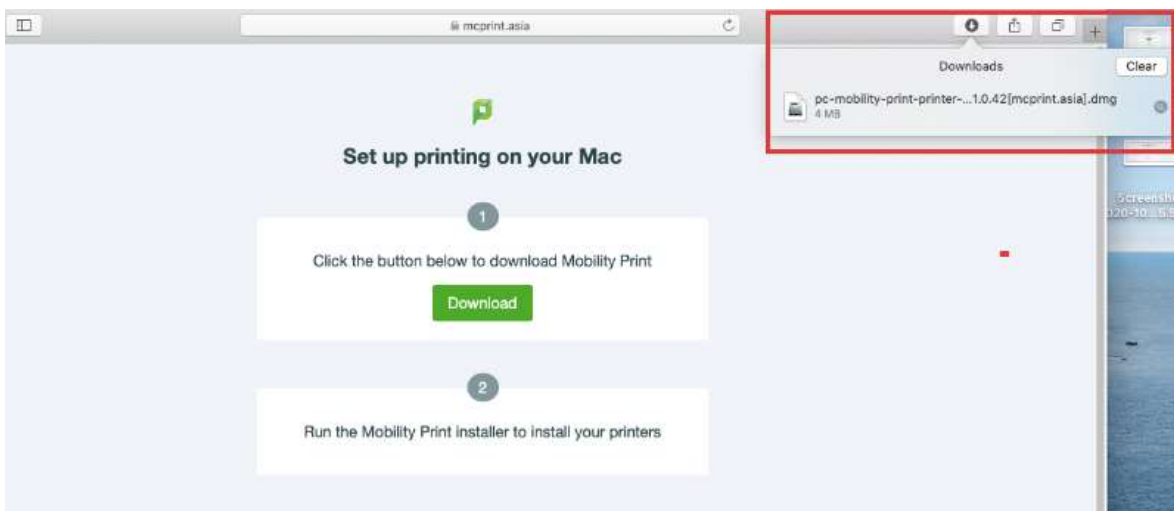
mcprint.asia

Downloads

Clear

pc-mobility-print-printer-...1.0.42[mcprint.asia].dmg
4 MB

Screensh
020-10...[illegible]

Set up printing on your Mac

1

Click the button below to download Mobility Print

Download

2

Run the Mobility Print installer to install your printers